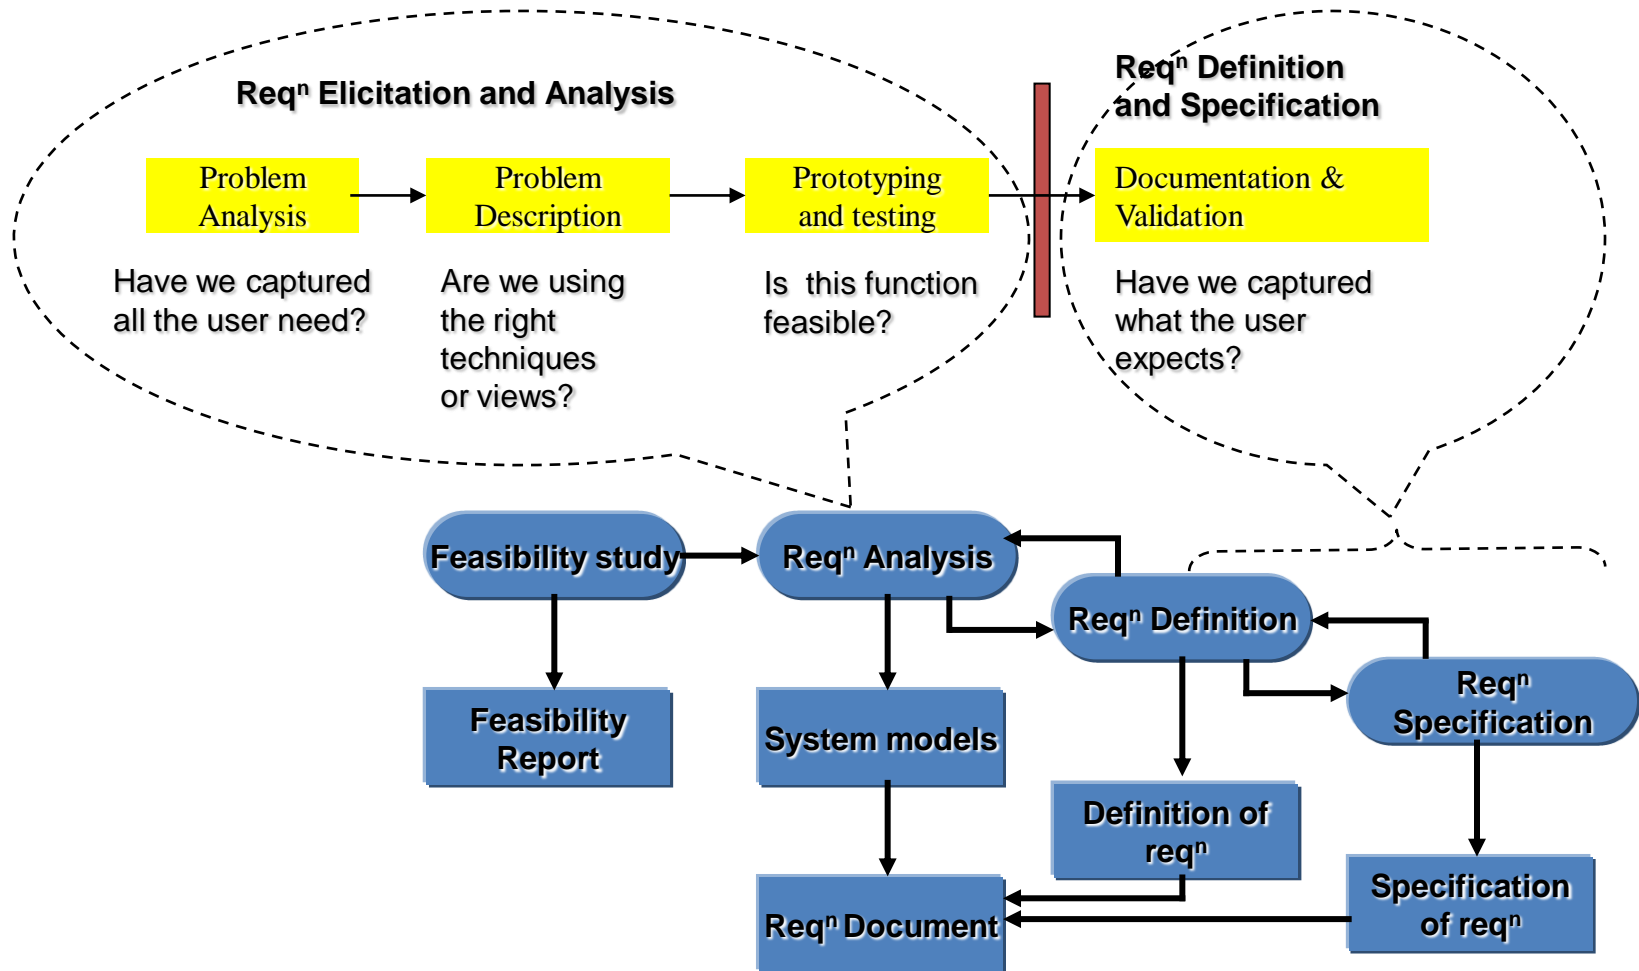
Req$^n$ Elicitation and Analysis

Req$^n$ Definition and Specification

Problem Analysis

Problem Description

Prototyping and testing

Documentation & Validation

Have we captured all the user need?

Are we using the right techniques or views?

Is this function feasible?

Have we captured what the user expects?

Feasibility study

Req$^n$ Analysis

Req$^n$ Definition

Req$^n$ Specification

Feasibility Report

System models

Definition of req$^n$

Specification of req$^n$

Req$^n$ Document